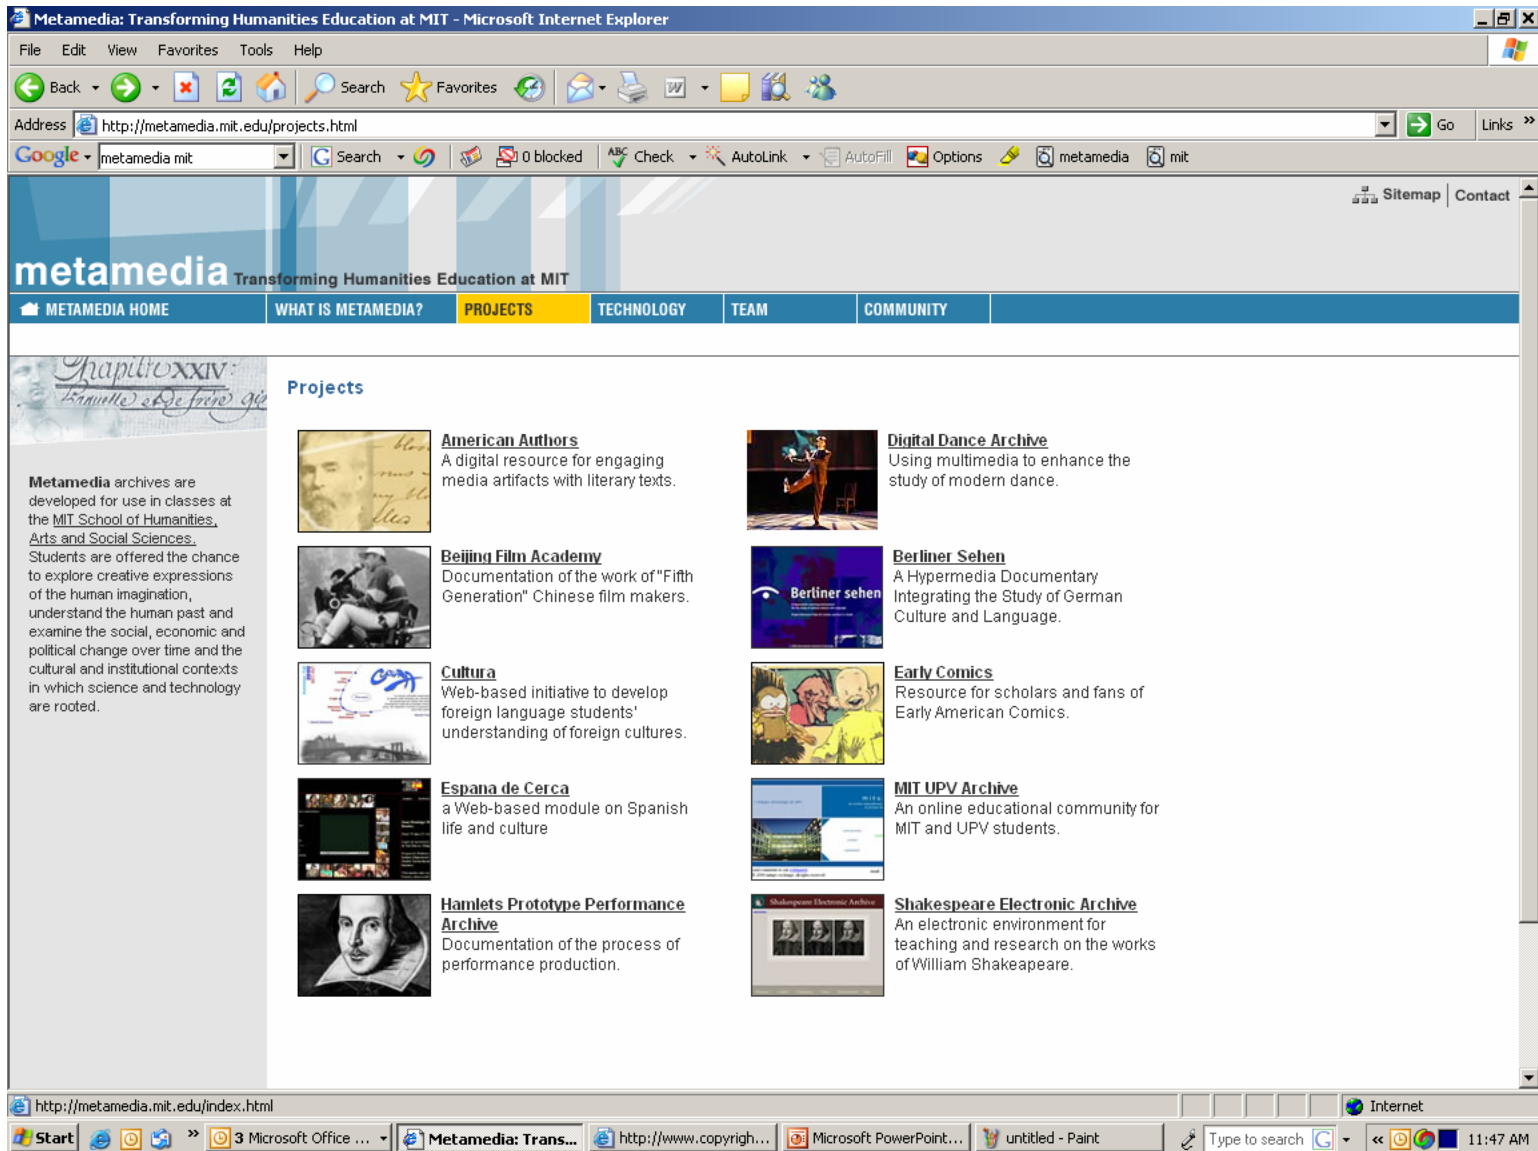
Metamedia: Transforming Humanities Education at MIT - Microsoft Internet Explorer

File Edit View Favorites Tools Help

Back Search Favorites

Address http://metamedia.mit.edu/projects.html Go Links

Google metamedia mit Search 0 blocked Check AutoLink AutoFill Options metamedia mit

Sitemap | Contact

metamedia Transforming Humanities Education at MIT

METAMEDIA HOME | WHAT IS METAMEDIA? | PROJECTS | TECHNOLOGY | TEAM | COMMUNITY

Metamedia archives are developed for use in classes at the MIT School of Humanities, Arts and Social Sciences. Students are offered the chance to explore creative expressions of the human imagination, understand the human past and examine the social, economic and political change over time and the cultural and institutional contexts in which science and technology are rooted.

Projects

American Authors
A digital resource for engaging media artifacts with literary texts.

Digital Dance Archive
Using multimedia to enhance the study of modern dance.

Beijing Film Academy
Documentation of the work of "Fifth Generation" Chinese film makers.

Berliner Sehen
A Hypermedia Documentary Integrating the Study of German Culture and Language.

Cultura
Web-based initiative to develop foreign language students' understanding of foreign cultures.

Early Comics
Resource for scholars and fans of Early American Comics.

Espana de Cerca
a Web-based module on Spanish life and culture

MIT UPV Archive
An online educational community for MIT and UPV students.

Hamlets Prototype Performance Archive
Documentation of the process of performance production.

Shakespeare Electronic Archive
An electronic environment for teaching and research on the works of William Shakeapeare.

http://metamedia.mit.edu/index.html Internet

Start 3 Microsoft Office ... Metamedia: Trans... http://www.copyrigh... Microsoft PowerPoint... untitled - Paint Type to search 11:47 AM